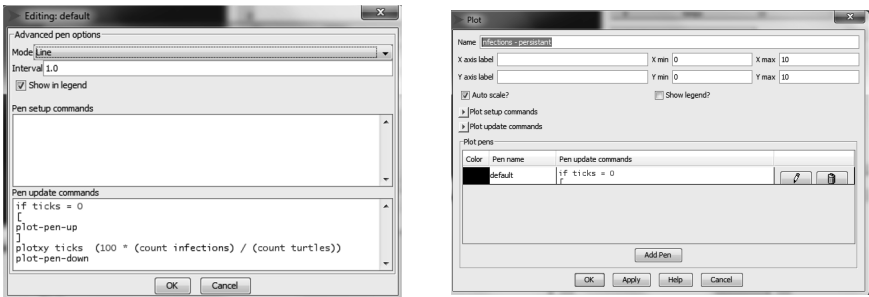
Editing: default

Advanced pen options

Mode Line

Interval 1.0

Show in legend

Pen setup commands

Pen update commands

if ticks = 0
[
plot-pen-up
]
plotxy ticks (100 * (count infections) / (count turtles))
plot-pen-down

OK Cancel

Plot

Name infections - persistant

X axis label X min 0 X max 10

Y axis label Y min 0 Y max 10

Auto scale? Show legend?

Plot setup commands

Plot update commands

Plot pens

| Color | Pen name | Pen update commands |
|---|---|---|
| | default | if ticks = 0 [ |

Add Pen

OK Apply Help Cancel